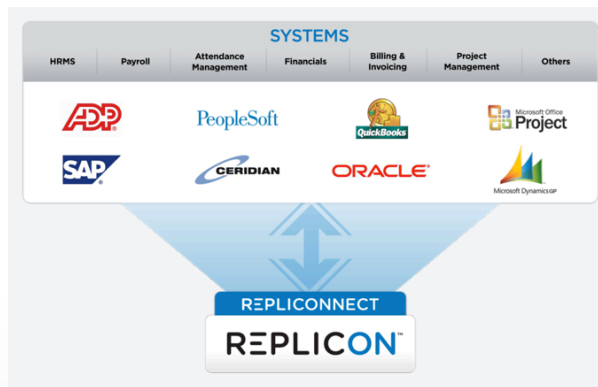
SYSTEMS

HRMS | Payroll | Attendance Management | Financials | Billing & Invoicing | Project Management | Others

ADP

PeopleSoft

QuickBooks

Microsoft Office Project

SAP

CERIDIAN

ORACLE

Microsoft Dynamics GP

REPLICONNECT

REPLICON™